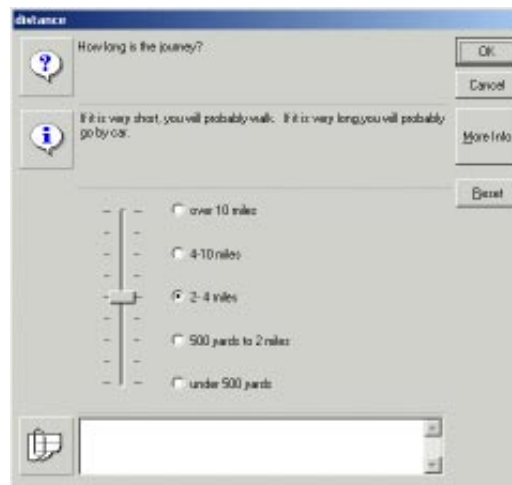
distance

How long is the journey?

If it is very short, you will probably walk. If it is very long you will probably go by car.

over 10 miles

4-10 miles

2-4 miles

500 yards to 2 miles

under 500 yards

OK

Cancel

More Info

Reset